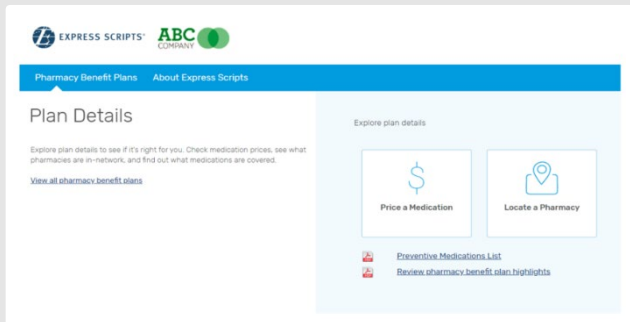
EXPRESS SCRIPTS®

ABC COMPANY

Pharmacy Benefit Plans

About Express Scripts

Plan Details

Explore plan details to see if it's right for you. Check medication prices, see what pharmacies are in-network, and find out what medications are covered.

View all pharmacy benefit plans

Explore plan details

$

Price a Medication

Locate a Pharmacy

Preventive Medications List

Review pharmacy benefit plan highlights